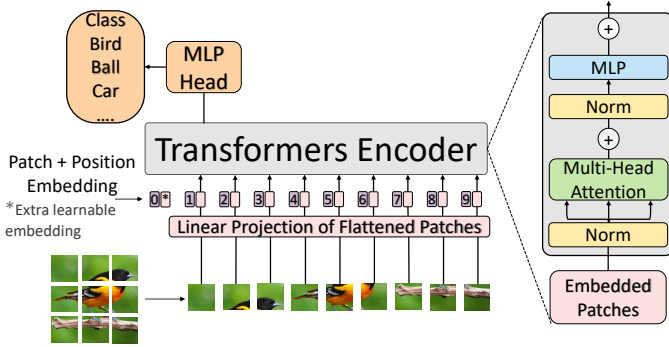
Class
Bird
Ball
Car
....

MLP
Head

Transformers Encoder

Patch + Position
Embedding
*Extra learnable
embedding

0* 1 2 3 4 5 6 7 8 9

Linear Projection of Flattened Patches

+
MLP
Norm
+
Multi-Head
Attention
Norm

Embedded
Patches